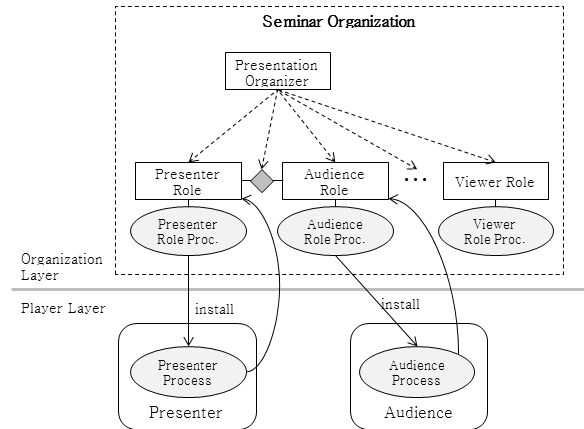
Seminar Organization

Presentation Organizer

Presenter Role

Audience Role

...

Viewer Role

Presenter Role Proc.

Audience Role Proc.

Viewer Role Proc.

Organization Layer

Player Layer

install

install

Presenter Process

Audience Process

Presenter

Audience